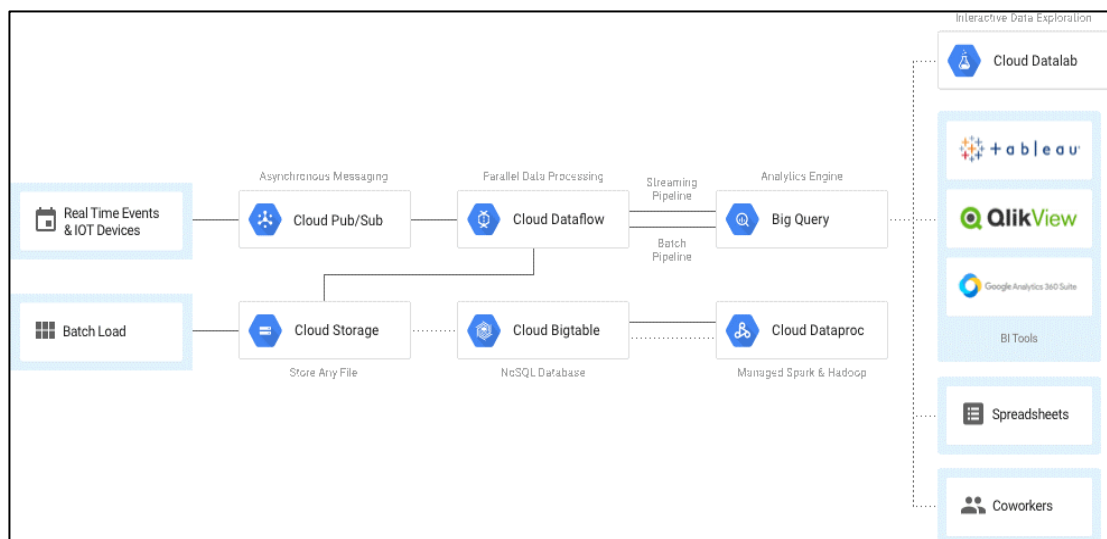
Real Time Events & IOT Devices

Asynchronous Messaging

Cloud Pub/Sub

Parallel Data Processing

Cloud Dataflow

Streaming Pipeline

Batch Pipeline

Analytics Engine

Big Query

Batch Load

Cloud Storage

Store Any File

Cloud Bigtable

NoSQL Database

Cloud Dataproc

Managed Spark & Hadoop

Interactive Data Exploration

Cloud Datalab

+ a b | e a u

QlikView

Google Analytics 360 Suite

BI Tools

Spreadsheets

Coworkers